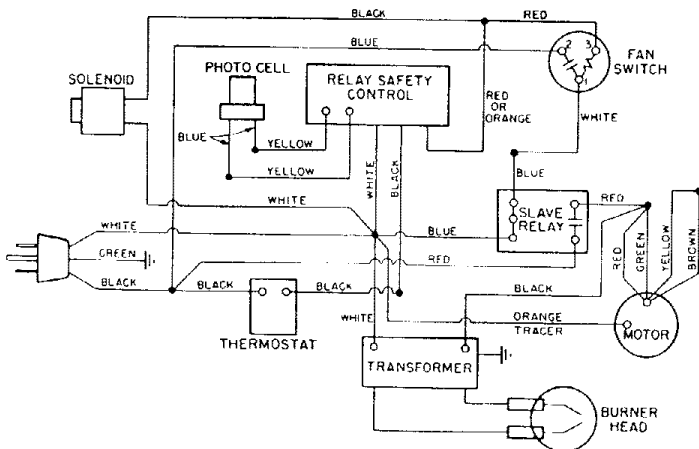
BLACK
RED
BLUE
FAN SWITCH
SOLENOID
PHOTO CELL
RELAY SAFETY CONTROL
RED OR ORANGE
WHITE
BLUE
YELLOW
YELLOW
WHITE
BLACK
BLUE
WHITE
SLAVE RELAY
RED
WHITE
BLUE
GREEN
RED
RED
GREEN
YELLOW
BROWN
BLACK
BLACK
BLACK
BLACK
THERMOSTAT
WHITE
ORANGE TRACER
MOTOR
TRANSFORMER
BURNER HEAD